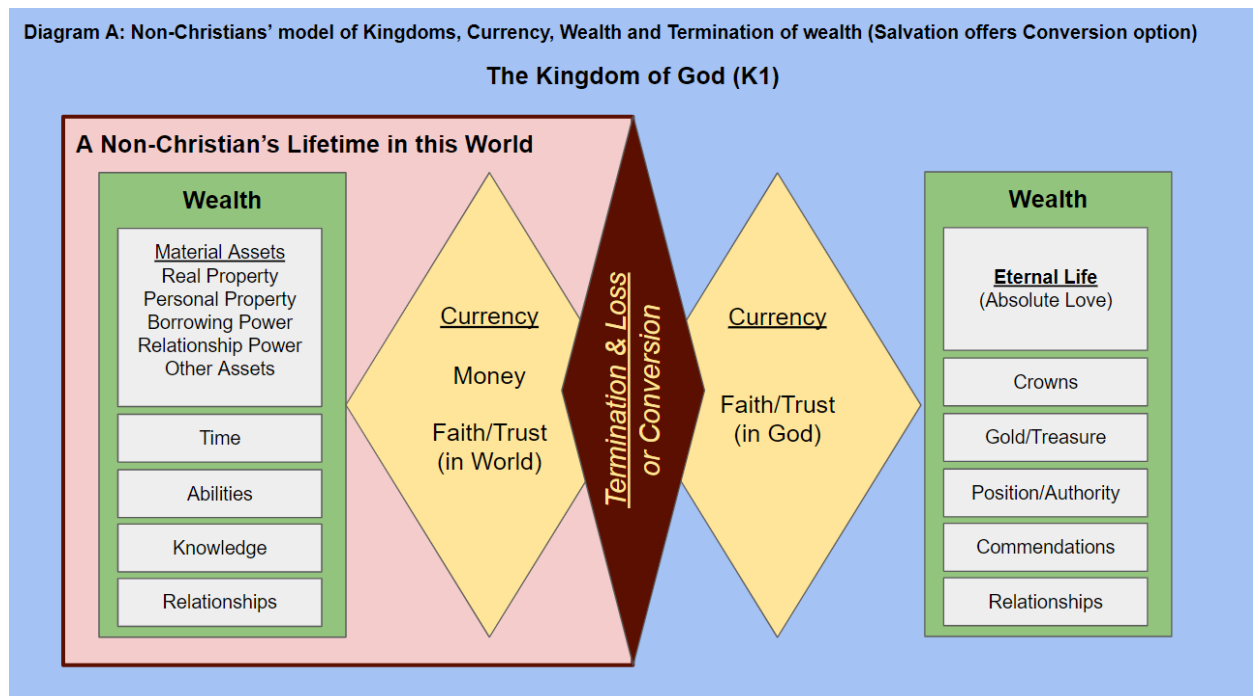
Diagram A: Non-Christians' model of Kingdoms, Currency, Wealth and Termination of wealth (Salvation offers Conversion option)

The Kingdom of God (K1)

A Non-Christian's Lifetime in this World

Wealth

Material Assets
Real Property
Personal Property
Borrowing Power
Relationship Power
Other Assets

Time

Abilities

Knowledge

Relationships

Currency

Money

Faith/Trust (in World)

Termination & Loss or Conversion

Currency

Faith/Trust (in God)

Wealth

Eternal Life
(Absolute Love)

Crowns

Gold/Treasure

Position/Authority

Commendations

Relationships